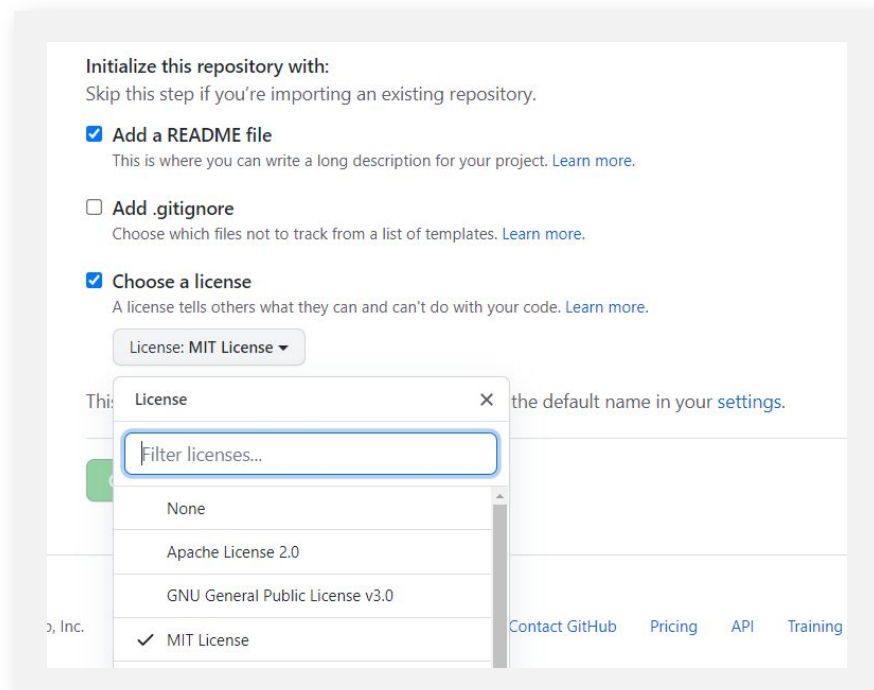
Initialize this repository with:
Skip this step if you're importing an existing repository.

☑ Add a README file
This is where you can write a long description for your project. Learn more.

☐ Add .gitignore
Choose which files not to track from a list of templates. Learn more.

☑ Choose a license
A license tells others what they can and can't do with your code. Learn more.

License: MIT License ▾

Thi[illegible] the default name in your settings.

License ×

Filter licenses...

None

Apache License 2.0

GNU General Public License v3.0

✓ MIT License

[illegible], Inc. Contact GitHub Pricing API Training